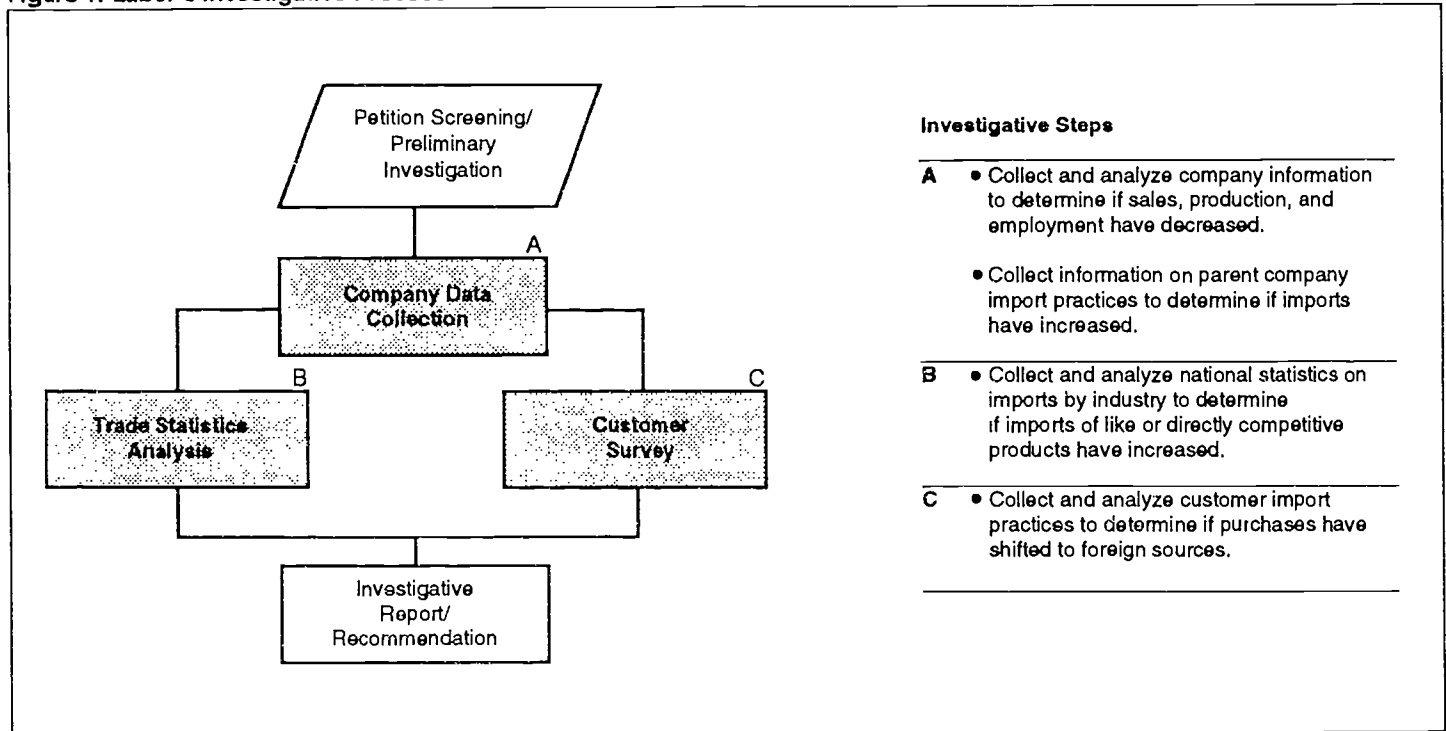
Figure 1: Labor's Investigative Process

Petition Screening/ Preliminary Investigation

A

Company Data Collection

B

Trade Statistics Analysis

C

Customer Survey

Investigative Report/ Recommendation

Investigative Steps

A • Collect and analyze company information to determine if sales, production, and employment have decreased.

• Collect information on parent company import practices to determine if imports have increased.

B • Collect and analyze national statistics on imports by industry to determine if imports of like or directly competitive products have increased.

C • Collect and analyze customer import practices to determine if purchases have shifted to foreign sources.